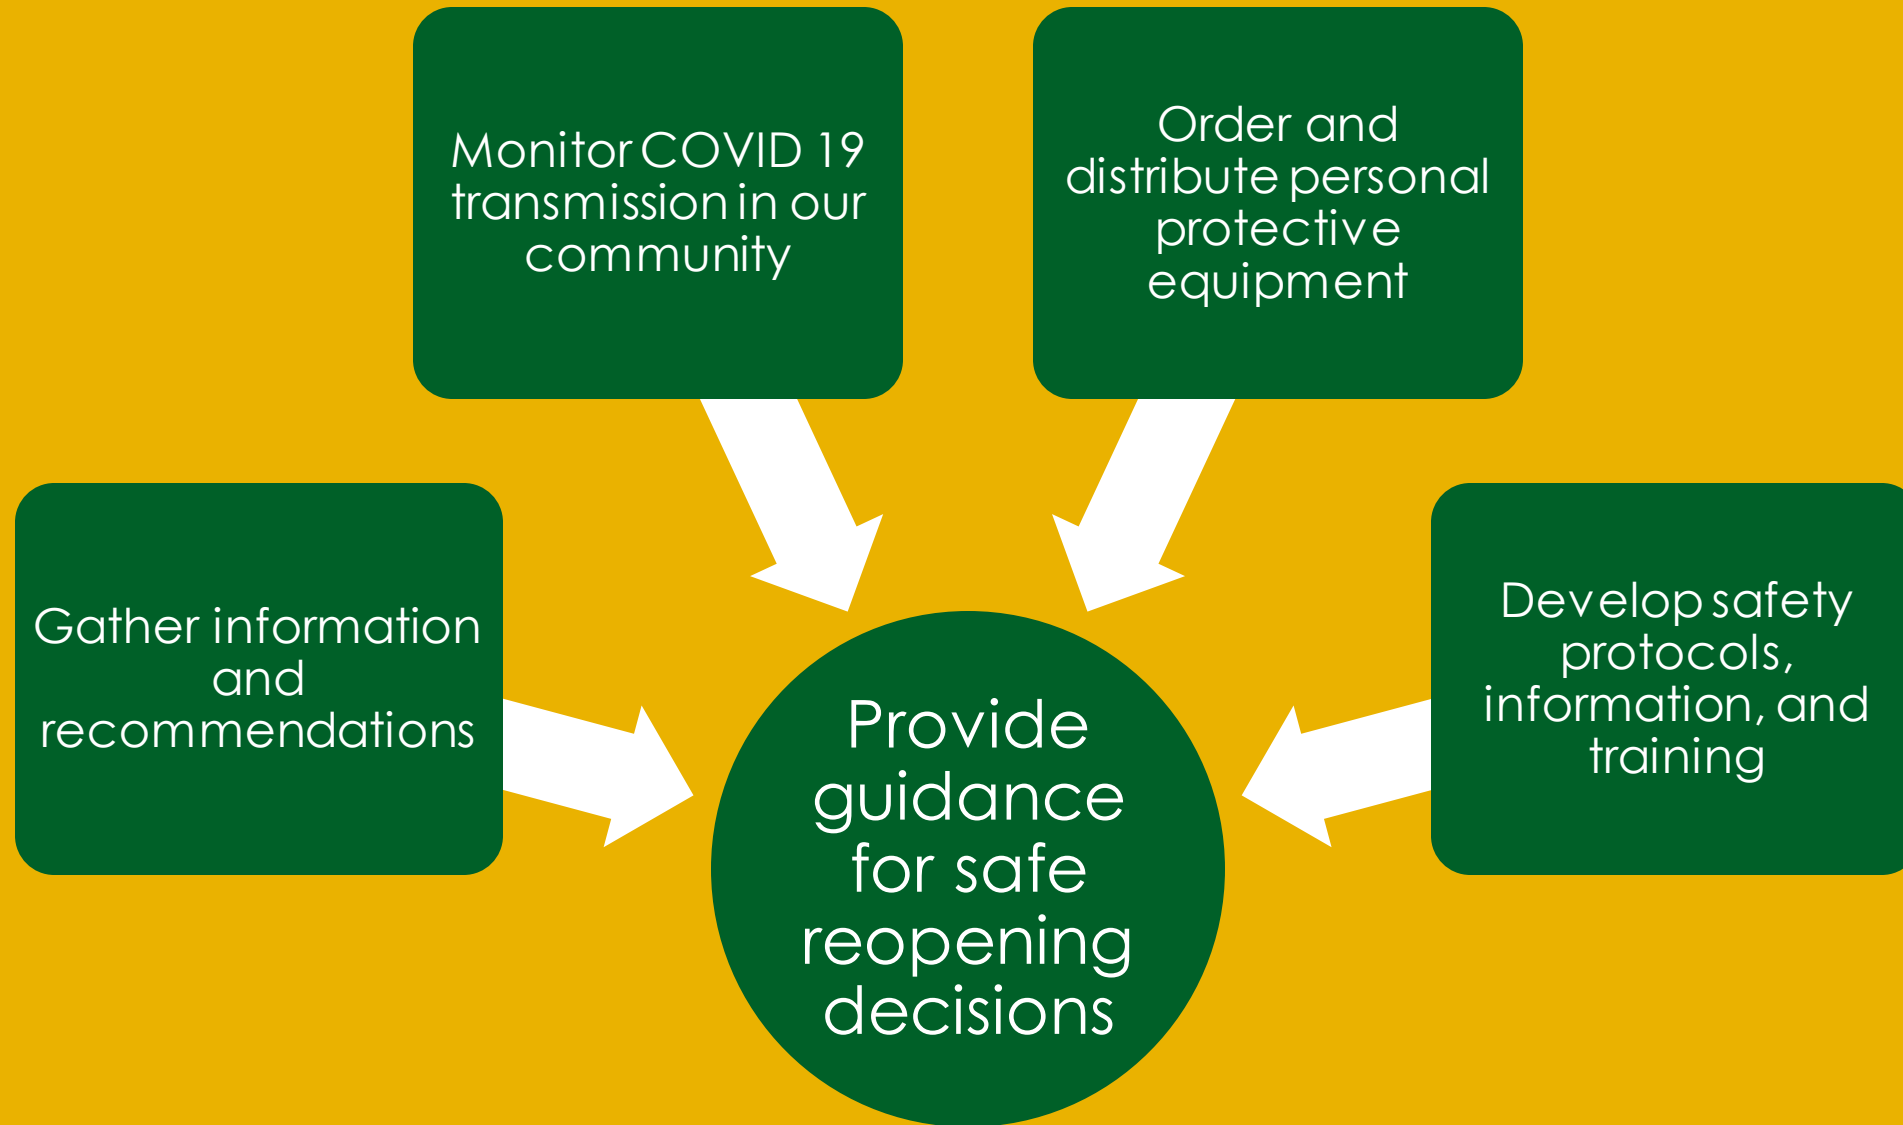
Monitor COVID 19 transmission in our community

Order and distribute personal protective equipment

Gather information and recommendations

Develop safety protocols, information, and training

Provide guidance for safe reopening decisions